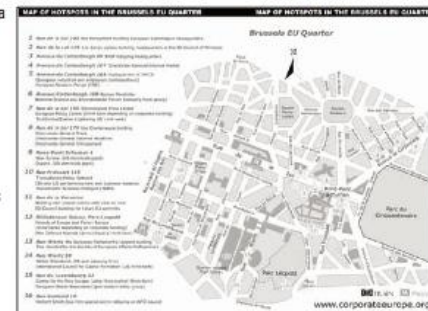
MAP OF HOTSPOTS IN THE BRUSSELS EU QUARTER

MAP OF HOTSPOTS IN THE BRUSSELS EU QUARTER

Brussels EU Quarter

1 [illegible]
2 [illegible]
3 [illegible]
4 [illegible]
5 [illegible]
6 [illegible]
7 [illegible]
8 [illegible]
9 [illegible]
10 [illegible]
11 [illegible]
12 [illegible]
13 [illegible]
14 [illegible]
15 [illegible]
16 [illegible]

Parc du Cinquantenaire

Parc Léopold

www.corporateeurope.org